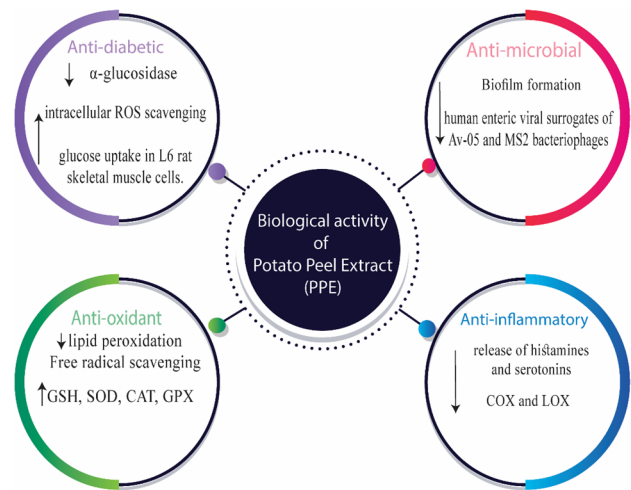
Anti-diabetic

↓ α-glucosidase

↑ intracellular ROS scavenging

glucose uptake in L6 rat skeletal muscle cells.

Anti-microbial

Biofilm formation

↓ human enteric viral surrogates of Av-05 and MS2 bacteriophages

Biological activity of Potato Peel Extract (PPE)

Anti-oxidant

↓ lipid peroxidation

Free radical scavenging

↑ GSH, SOD, CAT, GPX

Anti-inflammatory

↓ release of histamines and serotonins

COX and LOX